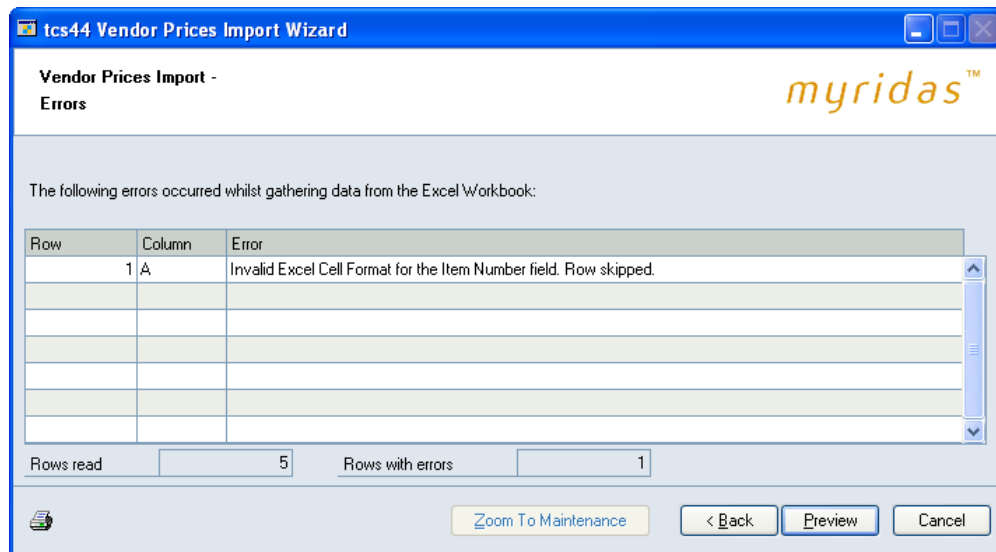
tcs44 Vendor Prices Import Wizard

Vendor Prices Import - Errors

myridas™

The following errors occurred whilst gathering data from the Excel Workbook:

| Row | Column | Error |
|---|---|---|
| 1 | A | Invalid Excel Cell Format for the Item Number field. Row skipped. |
| | | |
| | | |
| | | |
| | | |
| | | |
| | | |

Rows read 5

Rows with errors 1

Zoom To Maintenance

< Back

Preview

Cancel